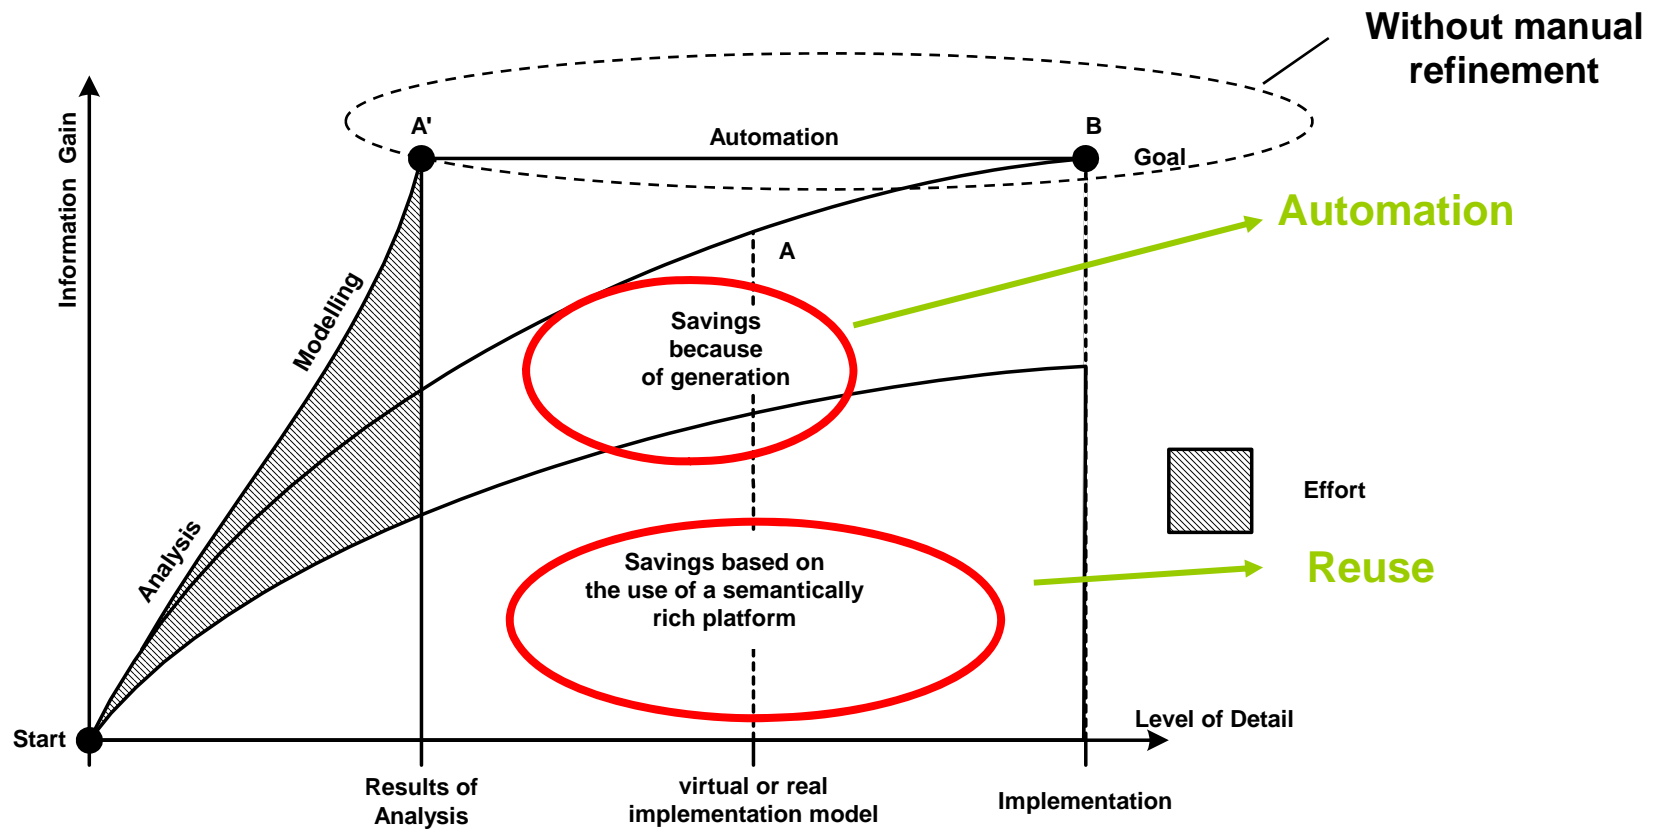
Without manual refinement

Information Gain

A'

Automation

B

Goal

Automation

A

Modelling

Savings because of generation

Analysis

Effort

Savings based on the use of a semantically rich platform

Reuse

Start

Level of Detail

Results of Analysis

virtual or real implementation model

Implementation